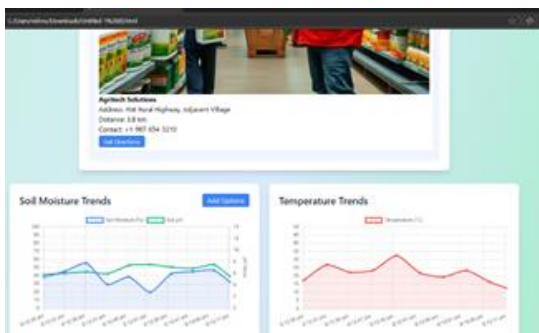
C:/Users/Downloads/Untitled-1%20(6).html

Agritech Solutions
Address: 456 Rural Highway, Adjacent Village
Distance: 3.8 km
Contact: +1 987 654 3210
Get Directions

Soil Moisture Trends
Add Options
Soil Moisture (%)
Soil pH

Temperature Trends
Temperature (°C)